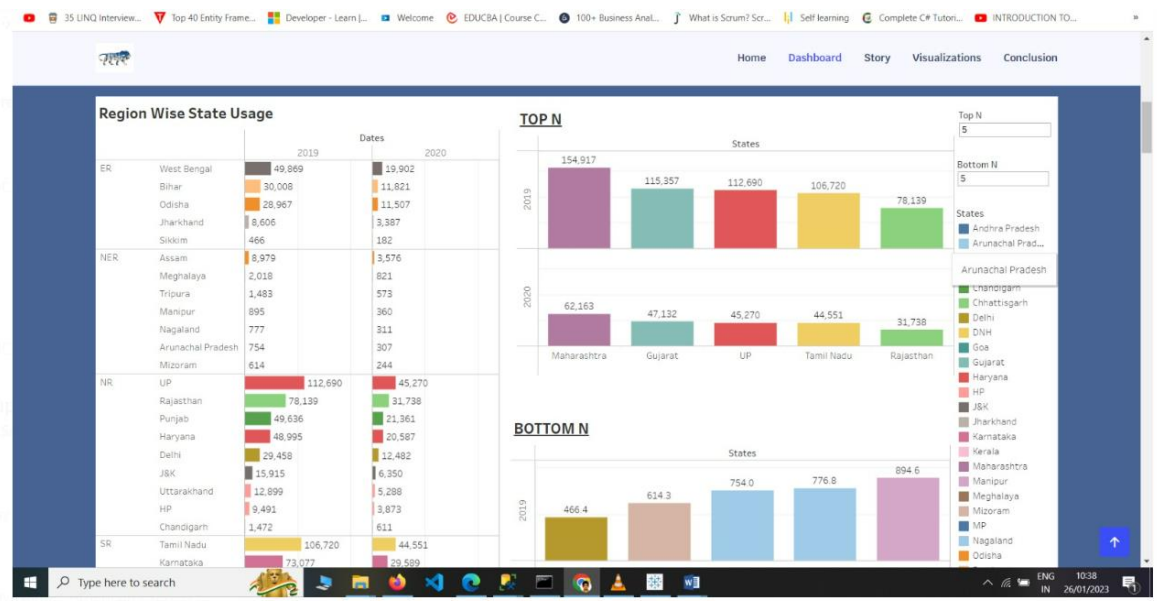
35 LINQ Interview... Top 40 Entity Frame... Developer - Learn |... Welcome EDUCBA | Course C... 100+ Business Anal... What is Scrum? Scr... Self learning Complete C# Tutori... INTRODUCTION TO...

Home Dashboard Story Visualizations Conclusion

Region Wise State Usage

Dates

| | | 2019 | 2020 |
|---|---|---|---|
| ER | West Bengal | 49,869 | 19,902 |
| | Bihar | 30,008 | 11,821 |
| | Odisha | 28,967 | 11,507 |
| | Jharkhand | 8,606 | 3,387 |
| | Sikkim | 466 | 182 |
| NER | Assam | 8,979 | 3,576 |
| | Meghalaya | 2,018 | 821 |
| | Tripura | 1,483 | 573 |
| | Manipur | 895 | 360 |
| | Nagaland | 777 | 311 |
| | Arunachal Pradesh | 754 | 307 |
| | Mizoram | 614 | 244 |
| NR | UP | 112,690 | 45,270 |
| | Rajasthan | 78,139 | 31,738 |
| | Punjab | 49,636 | 21,361 |
| | Haryana | 48,995 | 20,587 |
| | Delhi | 29,458 | 12,482 |
| | J&K | 15,915 | 6,350 |
| | Uttarakhand | 12,899 | 5,288 |
| | HP | 9,491 | 3,873 |
| | Chandigarh | 1,472 | 611 |
| SR | Tamil Nadu | 106,720 | 44,551 |
| | Karnataka | 73,077 | 29,589 |

TOP N

States

2019: 154,917 115,357 112,690 106,720 78,139

2020: 62,163 47,132 45,270 44,551 31,738

Maharashtra Gujarat UP Tamil Nadu Rajasthan

Top N
5

Bottom N
5

States
Andhra Pradesh
Arunachal Prad...
Arunachal Pradesh
Chandigarh
Chhattisgarh
Delhi
DNH
Goa
Gujarat
Haryana
HP
J&K
Jharkhand
Karnataka
Kerala
Maharashtra
Manipur
Meghalaya
Mizoram
MP
Nagaland
Odisha

BOTTOM N

States

2019: 466.4 614.3 754.0 776.8 894.6

Type here to search

ENG IN 10:38 26/01/2023